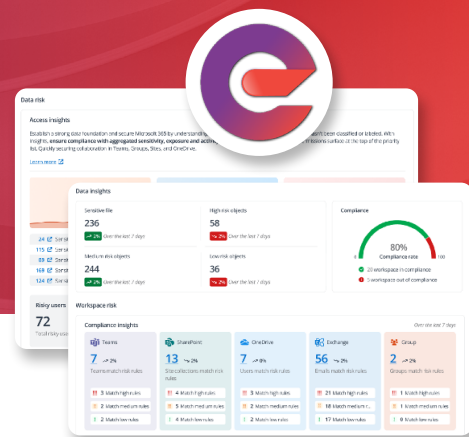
Data risk

Access insights

Establish a strong data foundation and secure Microsoft 365 by understandi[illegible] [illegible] been classified or labeled. With insights, ensure compliance with aggregated sensitivity, exposure and acce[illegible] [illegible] missions surface at the top of the priority list. Quickly securing collaboration in Teams, Groups, Sites, and OneDrive.

Learn more

24
89
58
168
124

Risky users

72

Data insights

Sensitive file
236
2% Over the last 7 days

High risk objects
58
2% Over the last 7 days

Medium risk objects
244
2% Over the last 7 days

Low risk objects
36
2% Over the last 7 days

Compliance

80%
Compliance rate
0 100
20 workspace in compliance
5 workspace out of compliance

Workspace risk

Compliance insights

Over the last 7 days

Teams
7 2%
Teams match risk rules
3 Match high rules
2 Match medium rules
2 Match low rules

SharePoint
13 2%
Sitecollections match risk rules
4 Match high rules
5 Match medium rules
4 Match low rules

OneDrive
7 2%
Users match risk rules
3 Match high rules
2 Match medium rules
2 Match low rules

Exchange
56 2%
Emails match risk rules
21 Match high rules
18 Match medium rules
17 Match low rules

Group
2 2%
Groups match risk rules
1 Match high rules
0 Match medium rules
1 Match low rules